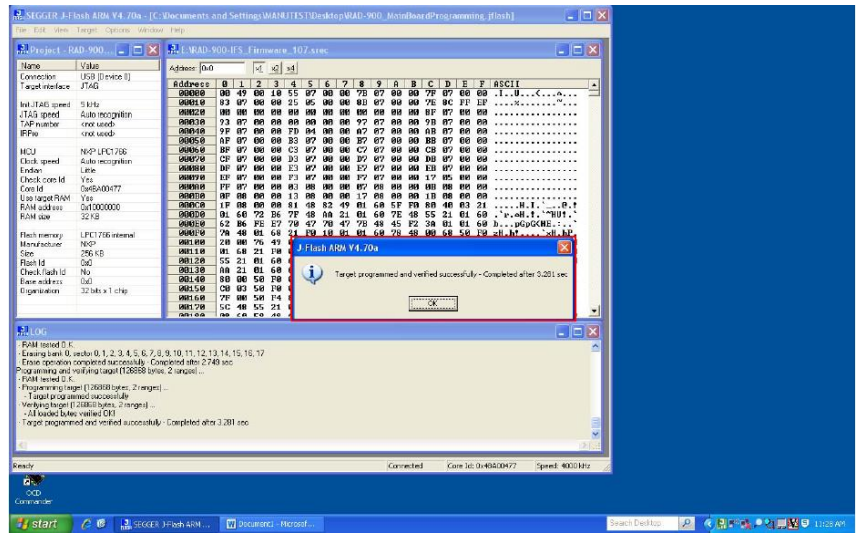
SEGGER J-Flash ARM V4.70a - [C:\Documents and Settings\WANUTEST\Desktop\RAD-900_MainBoardProgramming_jflash]

File Edit View Target Options Window Help

Project - RAD-900...

| Name | Value |
|---|---|
| Connection | USB [Device 0] |
| Target interface | JTAG |
| Init JTAG speed | 5 kHz |
| JTAG speed | Auto recognition |
| TAP number | <not used> |
| IRPre | <not used> |
| MCU | NXP LPC1766 |
| Clock speed | Auto recognition |
| Endian | Little |
| Check core Id | Yes |
| Core Id | 0x4BA00477 |
| Use target RAM | Yes |
| RAM address | 0x10000000 |
| RAM size | 32 KB |
| Flash memory | LPC1766 internal |
| Manufacturer | NXP |
| Size | 256 KB |
| Flash Id | 0x0 |
| Check flash Id | No |
| Base address | 0x0 |
| Organization | 32 bits x 1 chip |

E:\RAD-900-IFS_Firmware_107.srec

Address: 0x0 x1 x2 x4

| Address | 0 | 1 | 2 | 3 | 4 | 5 | 6 | 7 | 8 | 9 | A | B | C | D | E | F | ASCII |
|---|---|---|---|---|---|---|---|---|---|---|---|---|---|---|---|---|---|
| 00000 | 08 | 49 | 00 | 10 | 55 | 07 | 00 | 00 | 7B | 07 | 00 | 00 | 7F | 07 | 00 | 00 | .I..U...{.......|
| 00010 | 83 | 07 | 00 | 00 | 25 | 05 | 00 | 00 | 01 | 07 | 00 | 00 | 7E | 8C | FF | EF | ....%.......~...|
| 00020 | 00 | 00 | 00 | 00 | 00 | 00 | 00 | 00 | 00 | 00 | 00 | 00 | 8F | 07 | 00 | 00 | ................|
| 00030 | 93 | 07 | 00 | 00 | 00 | 00 | 00 | 00 | 97 | 07 | 00 | 00 | 9B | 07 | 00 | 00 | ................|
| 00040 | 9F | 07 | 00 | 00 | FD | 04 | 00 | 00 | A7 | 07 | 00 | 00 | AB | 07 | 00 | 00 | ................|
| 00050 | AF | 07 | 00 | 00 | B3 | 07 | 00 | 00 | B7 | 07 | 00 | 00 | BB | 07 | 00 | 00 | ................|
| 00060 | BF | 07 | 00 | 00 | C3 | 07 | 00 | 00 | C7 | 07 | 00 | 00 | CB | 07 | 00 | 00 | ................|
| 00070 | CF | 07 | 00 | 00 | D3 | 07 | 00 | 00 | D7 | 07 | 00 | 00 | DB | 07 | 00 | 00 | ................|
| 00080 | DF | 07 | 00 | 00 | E3 | 07 | 00 | 00 | E7 | 07 | 00 | 00 | EB | 07 | 00 | 00 | ................|
| 00090 | EF | 07 | 00 | 00 | F3 | 07 | 00 | 00 | F7 | 07 | 00 | 00 | 17 | 05 | 00 | 00 | ................|
| 000A0 | FF | 07 | 00 | 00 | 03 | 08 | 00 | 00 | 07 | 08 | 00 | 00 | 0B | 08 | 00 | 00 | ................|
| 000B0 | 0F | 08 | 00 | 00 | 13 | 08 | 00 | 00 | 17 | 08 | 00 | 00 | 1B | 08 | 00 | 00 | ................|
| 000C0 | 1F | 08 | 00 | 00 | 01 | 48 | 82 | 49 | 01 | 60 | 5F | F0 | 80 | 40 | 83 | 21 | .....H.I.`_..@.!|
| 000D0 | 01 | 60 | 72 | B6 | 7F | 48 | A1 | 21 | 01 | 60 | 7E | 48 | 55 | 21 | 01 | 60 | .`r..H.!.`~HU!.`|
| 000E0 | 62 | B6 | FE | E7 | 70 | 47 | 70 | 47 | 7B | 48 | 45 | F2 | 30 | 01 | 01 | 60 | b...pGpG{HE.0..`|
| 000F0 | 7A | 48 | 01 | 68 | 21 | F0 | 10 | 01 | 01 | 60 | 79 | 48 | 00 | 68 | 50 | F0 | zH.h!....`yH.hP.|
| 00100 | 20 | 00 | 76 | 49 | | | | | | | | | | | | | |
| 00110 | 01 | 68 | 21 | F0 | | | | | | | | | | | | | |
| 00120 | 55 | 21 | 01 | 60 | | | | | | | | | | | | | |
| 00130 | AA | 21 | 01 | 60 | | | | | | | | | | | | | |
| 00140 | 80 | 00 | 50 | F0 | | | | | | | | | | | | | |
| 00150 | C0 | 03 | 50 | F0 | | | | | | | | | | | | | |
| 00160 | 7F | 00 | 50 | F4 | | | | | | | | | | | | | |
| 00170 | 5C | 48 | 55 | 21 | | | | | | | | | | | | | |

J-Flash ARM V4.70a

Target programmed and verified successfully - Completed after 3.281 sec

OK

LOG

- RAM tested O.K.
- Erasing bank 0, sector 0, 1, 2, 3, 4, 5, 6, 7, 8, 9, 10, 11, 12, 13, 14, 15, 16, 17
- Erase operation completed successfully - Completed after 2.749 sec
Programming and verifying target (126888 bytes, 2 ranges) ...
- RAM tested O.K.
- Programming target (126888 bytes, 2 ranges) ...
- Target programmed successfully
- Verifying target (126888 bytes, 2 ranges) ...
- All loaded bytes verified OK!
- Target programmed and verified successfully - Completed after 3.281 sec

Ready | Connected | Core Id: 0x4BA00477 | Speed: 4000 kHz

OCD Commander

start | SEGGER J-Flash ARM ... | Document1 - Microsof... | Search Desktop | 11:28 AM